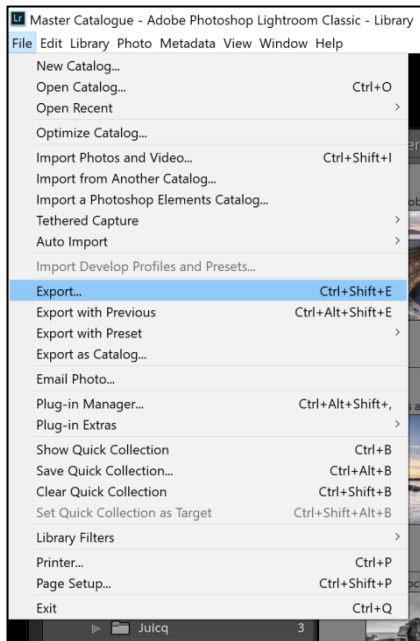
Lr Master Catalogue - Adobe Photoshop Lightroom Classic - Library
File Edit Library Photo Metadata View Window Help

New Catalog...
Open Catalog... Ctrl+O
Open Recent >
Optimize Catalog...
Import Photos and Video... Ctrl+Shift+I
Import from Another Catalog...
Import a Photoshop Elements Catalog...
Tethered Capture >
Auto Import >
Import Develop Profiles and Presets...
Export... Ctrl+Shift+E
Export with Previous Ctrl+Alt+Shift+E
Export with Preset >
Export as Catalog...
Email Photo...
Plug-in Manager... Ctrl+Alt+Shift+,
Plug-in Extras >
Show Quick Collection Ctrl+B
Save Quick Collection... Ctrl+Alt+B
Clear Quick Collection Ctrl+Shift+B
Set Quick Collection as Target Ctrl+Shift+Alt+B
Library Filters >
Printer... Ctrl+P
Page Setup... Ctrl+Shift+P
Exit Ctrl+Q
Juicq 3